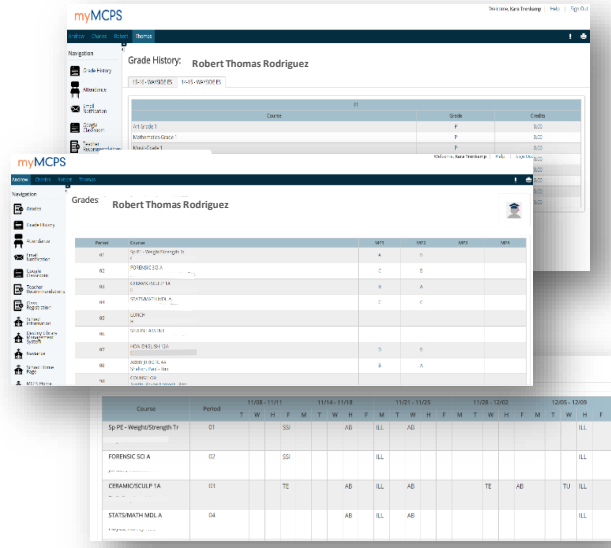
myMCPS

Welcome, Kara Trenkamp | Help | Sign Out

Matthew Charles Robert Thomas

Navigation

Grade History

Attendance

Email Notification

Google Classroom

Teacher Recommendations

Grade History: Robert Thomas Rodriguez

| Course | Grade | Credits |
|---|---|---|
| Art Grade 1 | P | 0.00 |
| Mathematics Grade 1 | P | 0.00 |
| Music Grade 1 | | |

myMCPS

Welcome, Kara Trenkamp | Help | Sign Out

Matthew Charles Robert Thomas

Navigation

Grades

Grade History

Attendance

Email Notification

Google Classroom

Teacher Recommendations

Class Registration

School Information

Elementary Student Engagement Support

Naviance

School Home Page

MCPS Home

Grades Robert Thomas Rodriguez

| Period | Course | MP1 | MP2 | MP3 | MP4 |
|---|---|---|---|---|---|
| 01 | Sp PE - Weight/Strength Tr | A | B | | |
| 02 | FORENSIC SCI A | C | B | | |
| 03 | CERAMIC/SCULP 1A | B | A | | |
| 04 | STATS/MATH MDL A | C | A | | |
| 05 | LUNCH | | | | |
| 06 | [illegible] | | | | |
| 07 | HON ENGLISH 12A | B | | | |
| 08 | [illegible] | B | | | |
| 09 | COUNSELOR | | | | |

| Course | Period | 11/08 - 11/11 | 11/14 - 11/18 | 11/21 - 11/25 | 11/28 - 12/02 | 12/05 - 12/09 |
|---|---|---|---|---|---|---|
| | | T W H F | M T W H F | M T W H F | M T W H F | M T W H |
| Sp PE - Weight/Strength Tr | 01 | SSI | AB | ILL AB | | ILL |
| FORENSIC SCI A | 02 | SSI | | ILL | | ILL |
| CERAMIC/SCULP 1A | 03 | TE | AB | ILL AB | TE AB | TU ILL |
| STATS/MATH MDL A | 04 | | AB | ILL AB | | ILL |